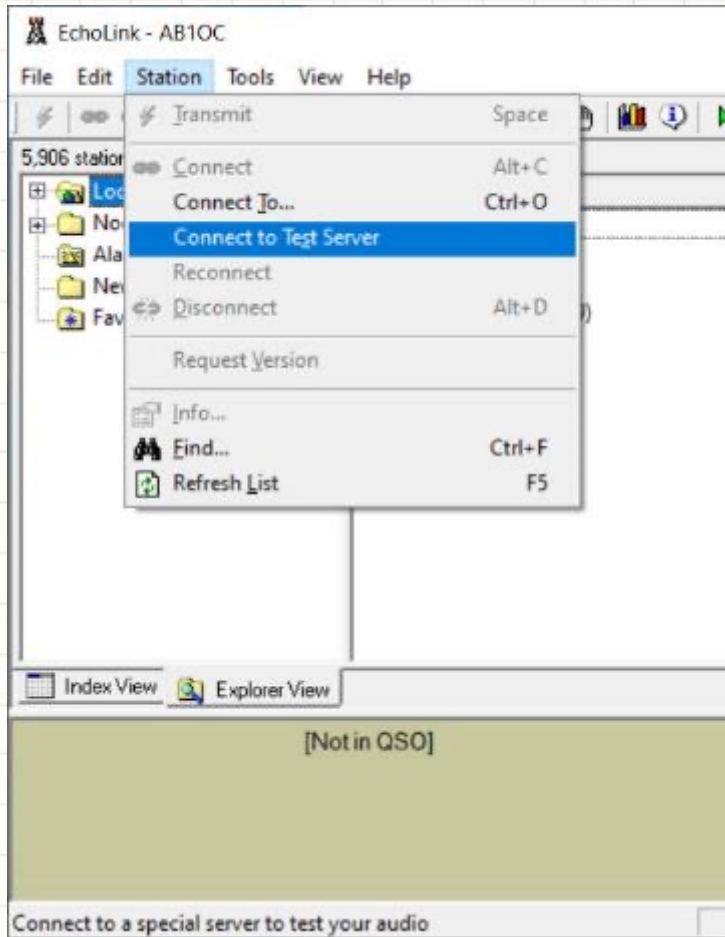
EchoLink - AB1OC

File Edit Station Tools View Help

5,906 station

Loc
No
Ala
Ne
Fav

Transmit Space
Connect Alt+C
Connect To... Ctrl+O
Connect to Test Server
Reconnect
Disconnect Alt+D
Request Version
Info...
Find... Ctrl+F
Refresh List F5

)

Index View
Explorer View

[Not in QSO]

Connect to a special server to test your audio